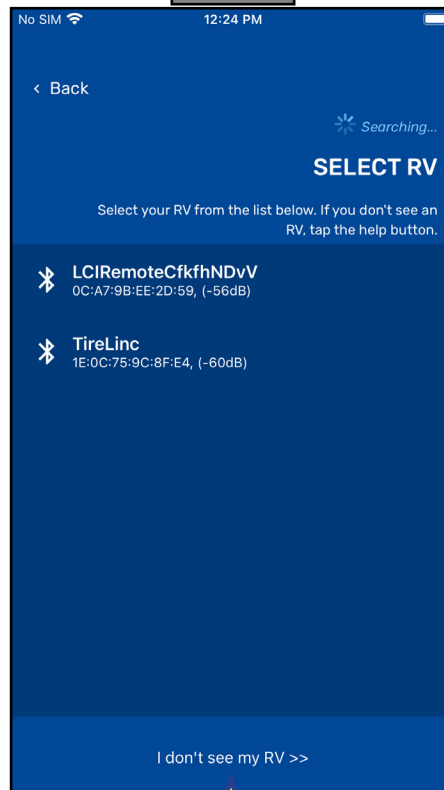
No SIM

12:24 PM

< Back

Searching...

SELECT RV

Select your RV from the list below. If you don't see an RV, tap the help button.

LCIRemoteCfkfhNDvV
0C:A7:9B:EE:2D:59, (-56dB)

TireLinc
1E:0C:75:9C:8F:E4, (-60dB)

I don't see my RV >>